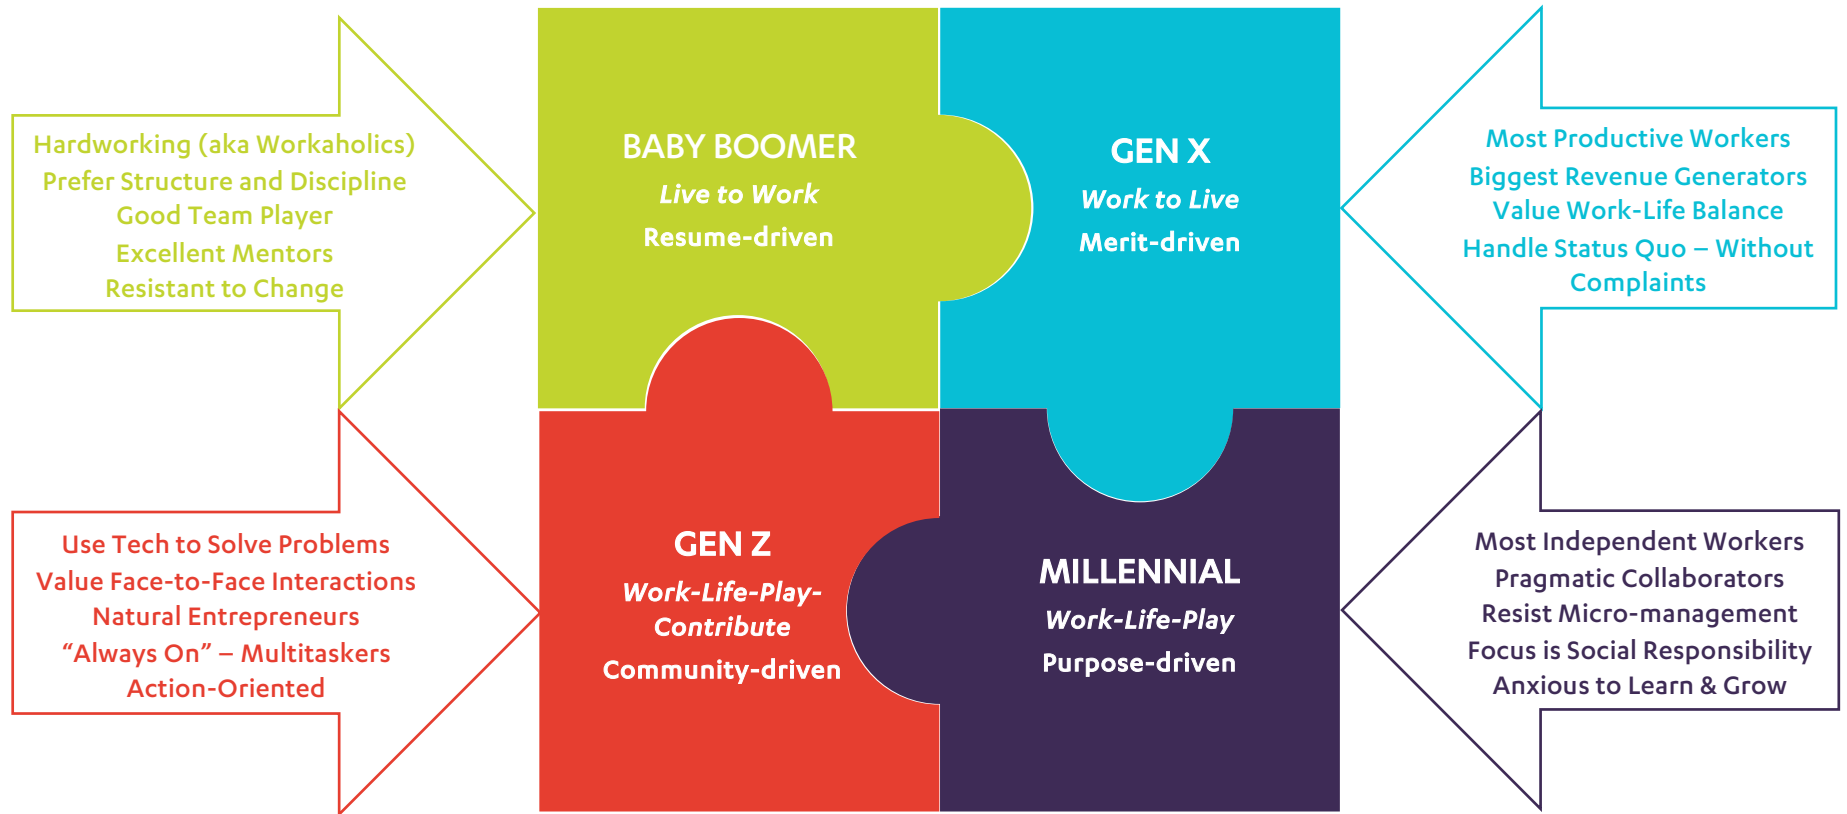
Hardworking (aka Workaholics)
Prefer Structure and Discipline
Good Team Player
Excellent Mentors
Resistant to Change

BABY BOOMER
*Live to Work*
Resume-driven

GEN X
*Work to Live*
Merit-driven

Most Productive Workers
Biggest Revenue Generators
Value Work-Life Balance
Handle Status Quo – Without Complaints

Use Tech to Solve Problems
Value Face-to-Face Interactions
Natural Entrepreneurs
"Always On" – Multitaskers
Action-Oriented

GEN Z
*Work-Life-Play-Contribute*
Community-driven

MILLENNIAL
*Work-Life-Play*
Purpose-driven

Most Independent Workers
Pragmatic Collaborators
Resist Micro-management
Focus is Social Responsibility
Anxious to Learn & Grow